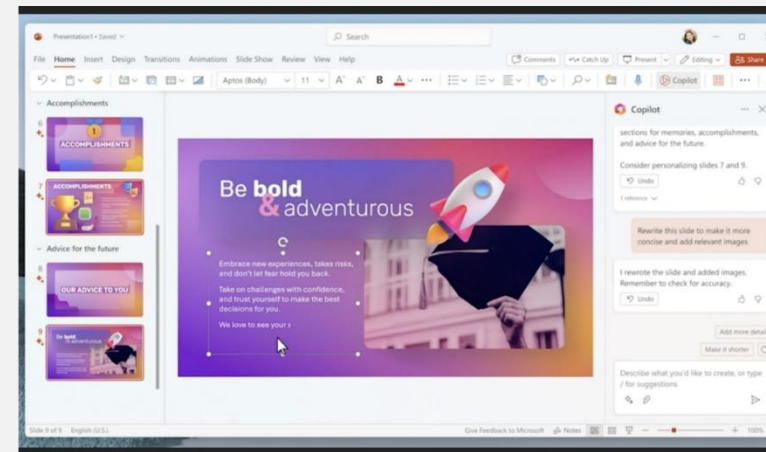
Presentation1 • Saved

Search

File Home Insert Design Transitions Animations Slide Show Review View Help

Comments Catch Up Present Editing Share

Aptos (Body) 11 A A B A

Copilot

Accomplishments

6

ACCOMPLISHMENTS

7

ACCOMPLISHMENTS

Advice for the future

8

OUR ADVICE TO YOU

9

Be bold & adventurous

Be bold & adventurous

Embrace new experiences, take risks, and don't let fear hold you back.

Take on challenges with confidence, and trust yourself to make the best decisions for you.

We love to see your

Copilot

sections for memories, accomplishments, and advice for the future.

Consider personalizing slides 7 and 9.

Undo

1 reference

Rewrite this slide to make it more concise and add relevant images

I rewrote the slide and added images. Remember to check for accuracy.

Undo

Add more detail

Make it shorter

Describe what you'd like to create, or type / for suggestions

Slide 9 of 9 English (U.S.)

Give Feedback to Microsoft Notes

100%